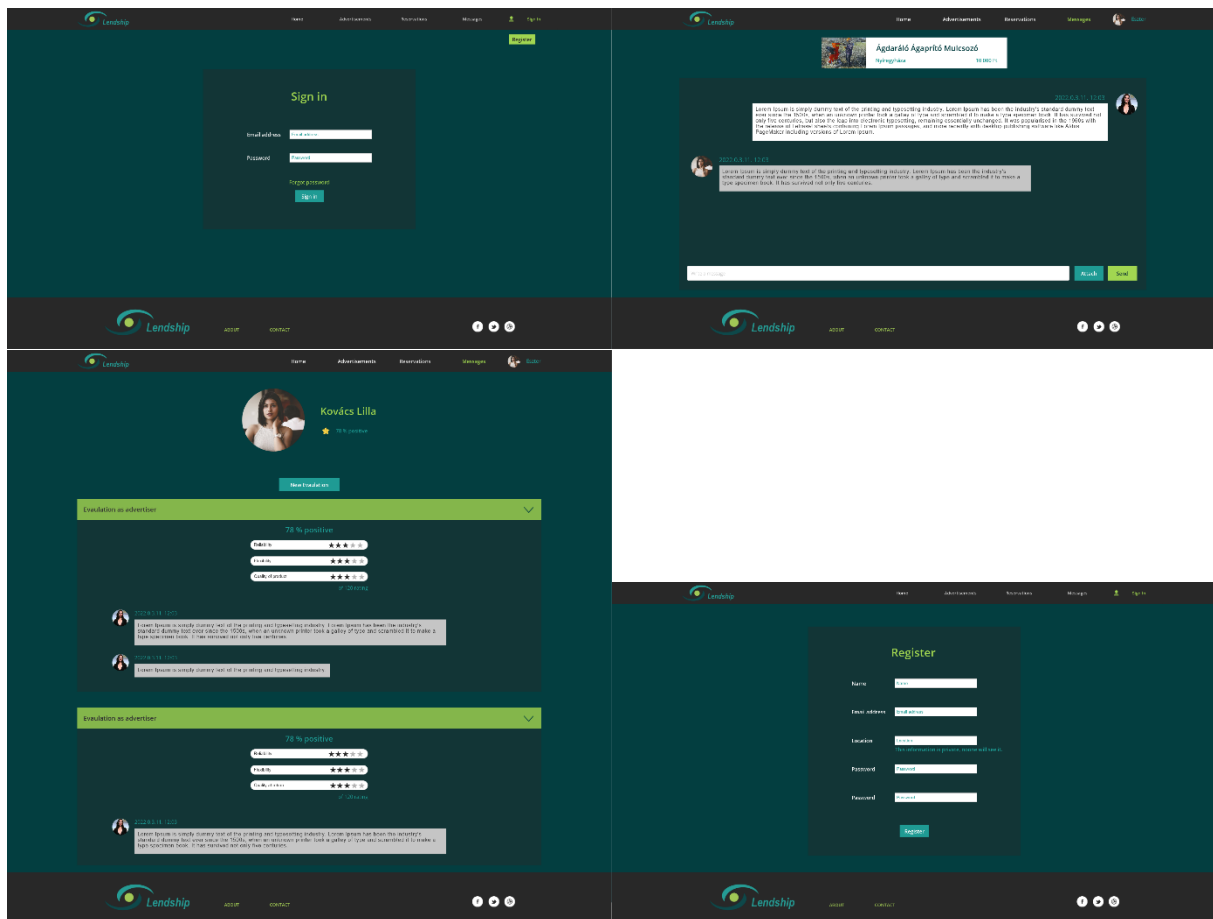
Lendship Home Advertisements Reservations Messages Sign in

Register

Sign in

Email address Email address

Password Password

Forgot password

Sign in

Lendship ABOUT CONTACT

Lendship Home Advertisements Reservations Messages Butler

Ágdaráló Ágaprító Mulcsozó
Nyíregyháza 10 000 Ft

2022.6.4.11. 12:03

Lorem Ipsum is simply dummy text of the printing and typesetting industry. Lorem Ipsum has been the industry's standard dummy text ever since the 1500s, when an unknown printer took a galley of type and scrambled it to make a type specimen book. It has survived not only five centuries, but also the leap into electronic typesetting, remaining essentially unchanged. It was popularised in the 1960s with the release of Letraset sheets containing Lorem Ipsum passages, and more recently with desktop publishing software like Aldus PageMaker including versions of Lorem Ipsum.

2022.6.4.11. 12:03

Lorem Ipsum is simply dummy text of the printing and typesetting industry. Lorem Ipsum has been the industry's standard dummy text ever since the 1500s, when an unknown printer took a galley of type and scrambled it to make a type specimen book. It has survived not only five centuries.

Type message

Attach Send

Lendship ABOUT CONTACT

Lendship Home Advertisements Reservations Messages Butler

Kovács Lilla

78 % positive

New Evaluation

Evaulation as advertiser

78 % positive

Reliability
Flexibility
Quality of product

128 rating

2022.6.16. 12:03

Lorem Ipsum is simply dummy text of the printing and typesetting industry. Lorem Ipsum has been the industry's standard dummy text ever since the 1500s, when an unknown printer took a galley of type and scrambled it to make a type specimen book. It has survived not only five centuries.

2022.6.16. 12:03

Lorem Ipsum is simply dummy text of the printing and typesetting industry.

Evaulation as advertiser

78 % positive

Reliability
Flexibility
Quality of product

128 rating

2022.6.16. 12:03

Lorem Ipsum is simply dummy text of the printing and typesetting industry. Lorem Ipsum has been the industry's standard dummy text ever since the 1500s, when an unknown printer took a galley of type and scrambled it to make a type specimen book. It has survived not only five centuries.

Lendship ABOUT CONTACT

Lendship Home Advertisements Reservations Messages Sign in

Register

Name Name

Email address Email address

Location Location
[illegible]

Password Password

Password Password

Register

Lendship ABOUT CONTACT